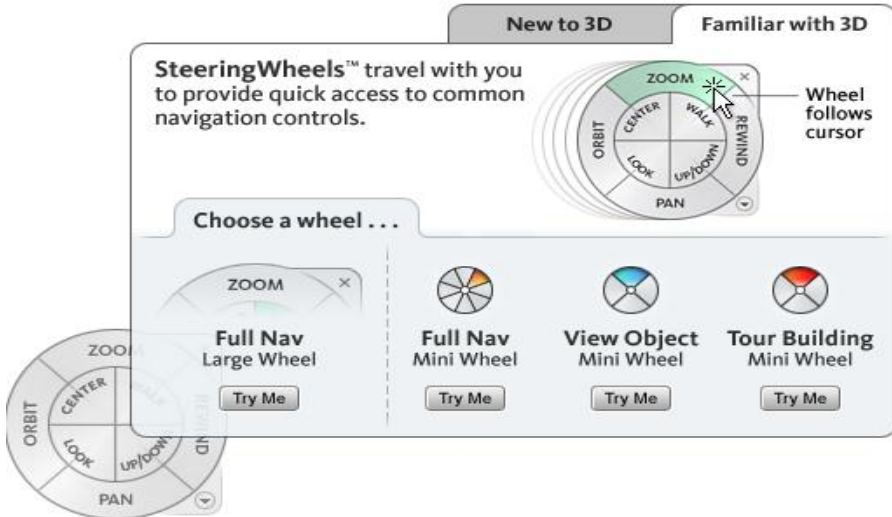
New to 3D
Familiar with 3D

SteeringWheels™ travel with you to provide quick access to common navigation controls.

ZOOM
CENTER
WALK
ORBIT
REWIND
LOOK
UP/DOWN
PAN

Wheel follows cursor

Choose a wheel . . .

ZOOM
Full Nav
Large Wheel
Try Me

Full Nav
Mini Wheel
Try Me

View Object
Mini Wheel
Try Me

Tour Building
Mini Wheel
Try Me

ZOOM
CENTER
WALK
ORBIT
REWIND
LOOK
UP/DOWN
PAN